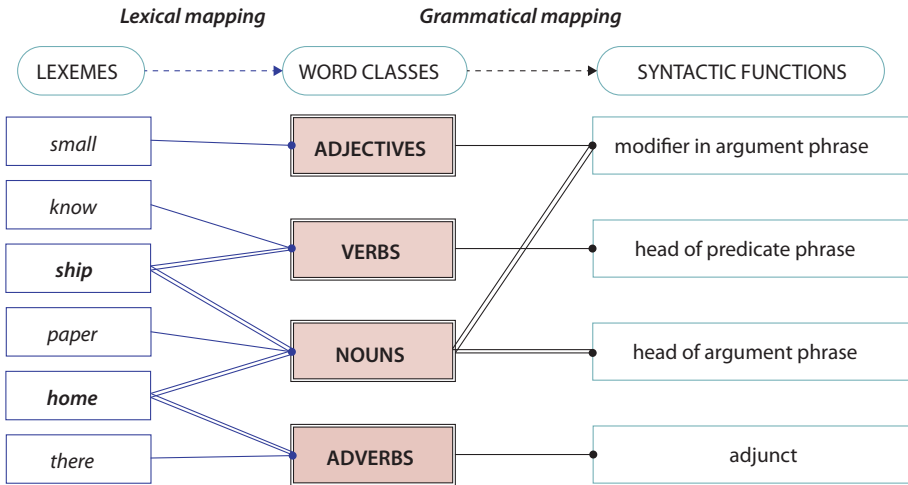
Lexical mapping

Grammatical mapping

LEXEMES

WORD CLASSES

SYNTACTIC FUNCTIONS

small

know

ship

paper

home

there

ADJECTIVES

VERBS

NOUNS

ADVERBS

modifier in argument phrase

head of predicate phrase

head of argument phrase

adjunct